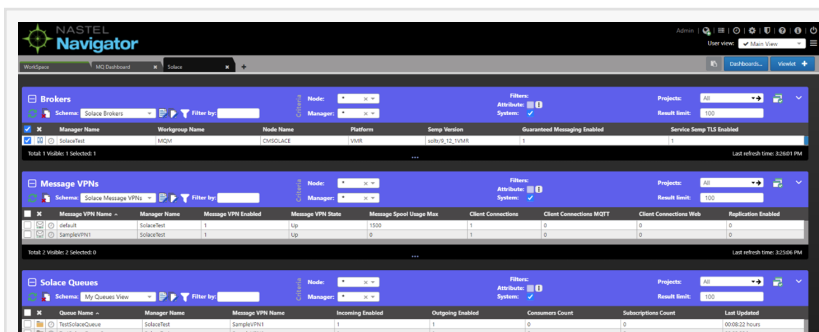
NASTEL Navigator

Admin | User view: Main View

WorkSpace | MQ Dashboard | Solace | +

Dashboards... | Viewlet +

Brokers

Schema: Solace Brokers | Filter by: | Criteria | Node: * | Manager: * | Filters: Attribute: System: ✓ | Projects: All | Result limit: 100

| Manager Name | Workgroup Name | Node Name | Platform | Semp Version | Guaranteed Messaging Enabled | Service Semp TLS Enabled |
|---|---|---|---|---|---|---|
| SolaceTest | MQM | CMSOLACE | VMR | soltr/9_12_1VMR | 1 | 1 |

Total: 1 Visible: 1 Selected: 1 | Last refresh time: 3:26:01 PM

Message VPNs

Schema: Solace Message VPNs | Filter by: | Criteria | Node: * | Manager: * | Filters: Attribute: System: ✓ | Projects: All | Result limit: 100

| Message VPN Name | Manager Name | Message VPN Enabled | Message VPN State | Message Spool Usage Max | Client Connections | Client Connections MQTT | Client Connections Web | Replication Enabled |
|---|---|---|---|---|---|---|---|---|
| default | SolaceTest | 1 | Up | 1500 | 1 | 0 | 0 | 0 |
| SampleVPN1 | SolaceTest | 1 | Up | 0 | 1 | 0 | 0 | 0 |

Total: 2 Visible: 2 Selected: 0 | Last refresh time: 3:25:06 PM

Solace Queues

Schema: My Queues View | Filter by: | Criteria | Node: * | Manager: * | Filters: Attribute: System: ✓ | Projects: All | Result limit: 100

| Queue Name | Manager Name | Message VPN Name | Incoming Enabled | Outgoing Enabled | Consumers Count | Subscriptions Count | Last Updated |
|---|---|---|---|---|---|---|---|
| TestSolaceQueue | SolaceTest | SampleVPN1 | 1 | 1 | 0 | 0 | 00:08:22 hours |